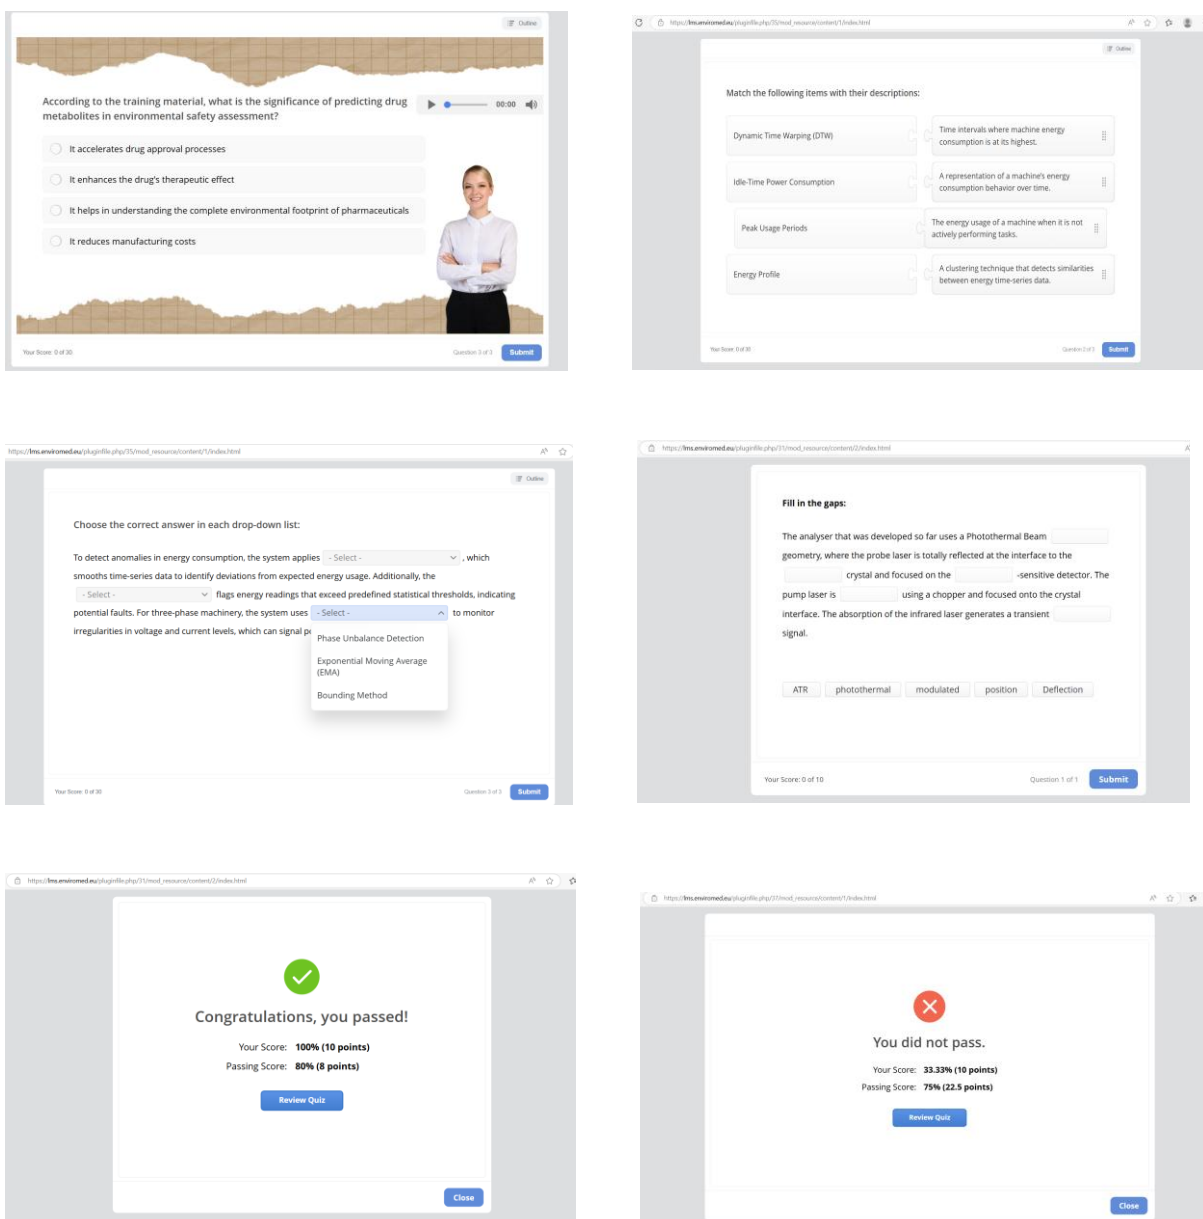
Outline

According to the training material, what is the significance of predicting drug metabolites in environmental safety assessment?

00:00

It accelerates drug approval processes

It enhances the drug's therapeutic effect

It helps in understanding the complete environmental footprint of pharmaceuticals

It reduces manufacturing costs

Your Score: 0 of 30

Question 3 of 3

Submit

https://lms.enviromed.eu/pluginfile.php/35/mod_resource/content/1/index.html

Outline

Match the following items with their descriptions:

Dynamic Time Warping (DTW)

Time intervals where machine energy consumption is at its highest.

Idle-Time Power Consumption

A representation of a machine's energy consumption behavior over time.

Peak Usage Periods

The energy usage of a machine when it is not actively performing tasks.

Energy Profile

A clustering technique that detects similarities between energy time-series data.

Your Score: 0 of 30

Question 2 of 3

Submit

https://lms.enviromed.eu/pluginfile.php/35/mod_resource/content/1/index.html

Outline

Choose the correct answer in each drop-down list:

To detect anomalies in energy consumption, the system applies - Select - , which smooths time-series data to identify deviations from expected energy usage. Additionally, the - Select - flags energy readings that exceed predefined statistical thresholds, indicating potential faults. For three-phase machinery, the system uses - Select - to monitor irregularities in voltage and current levels, which can signal p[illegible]

Phase Unbalance Detection

Exponential Moving Average (EMA)

Bounding Method

Your Score: 0 of 30

Question 3 of 3

Submit

https://lms.enviromed.eu/pluginfile.php/31/mod_resource/content/2/index.html

Fill in the gaps:

The analyser that was developed so far uses a Photothermal Beam geometry, where the probe laser is totally reflected at the interface to the crystal and focused on the -sensitive detector. The pump laser is using a chopper and focused onto the crystal interface. The absorption of the infrared laser generates a transient signal.

ATR photothermal modulated position Deflection

Your Score: 0 of 10

Question 1 of 1

Submit

https://lms.enviromed.eu/pluginfile.php/31/mod_resource/content/2/index.html

Congratulations, you passed!

Your Score: 100% (10 points)

Passing Score: 80% (8 points)

Review Quiz

Close

https://lms.enviromed.eu/pluginfile.php/37/mod_resource/content/1/index.html

You did not pass.

Your Score: 33.33% (10 points)

Passing Score: 75% (22.5 points)

Review Quiz

Close